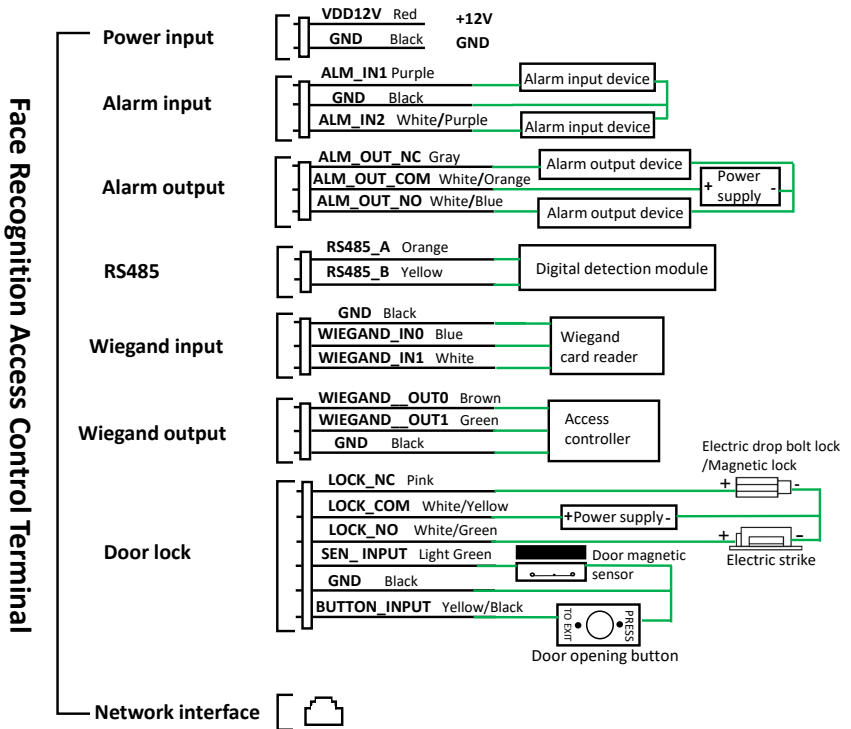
Face Recognition Access Control Terminal

Power input
VDD12V Red +12V
GND Black GND

Alarm input
ALM_IN1 Purple
GND Black
ALM_IN2 White/Purple
Alarm input device
Alarm input device

Alarm output
ALM_OUT_NC Gray
ALM_OUT_COM White/Orange
ALM_OUT_NO White/Blue
Alarm output device
Alarm output device
+ Power supply -

RS485
RS485_A Orange
RS485_B Yellow
Digital detection module

Wiegand input
GND Black
WIEGAND_IN0 Blue
WIEGAND_IN1 White
Wiegand card reader

Wiegand output
WIEGAND__OUT0 Brown
WIEGAND__OUT1 Green
GND Black
Access controller

Door lock
LOCK_NC Pink
LOCK_COM White/Yellow
LOCK_NO White/Green
SEN_ INPUT Light Green
GND Black
BUTTON_INPUT Yellow/Black
Electric drop bolt lock /Magnetic lock
+ -
+Power supply-
+ -
Electric strike
Door magnetic sensor
TO EXIT PRESS
Door opening button

Network interface